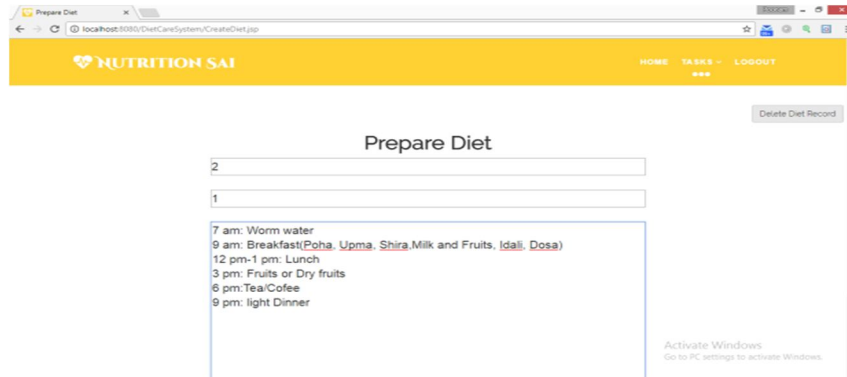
Prepare Diet ×

Pooja

localhost:8080/DietCareSystem/CreateDiet.jsp

NUTRITION SAI

HOME TASKS LOGOUT

Delete Diet Record

Prepare Diet

2

1

7 am: Worm water
9 am: Breakfast(Poha, Upma, Shira,Milk and Fruits, Idali, Dosa)
12 pm-1 pm: Lunch
3 pm: Fruits or Dry fruits
6 pm:Tea/Cofee
9 pm: light Dinner

Activate Windows
Go to PC settings to activate Windows.